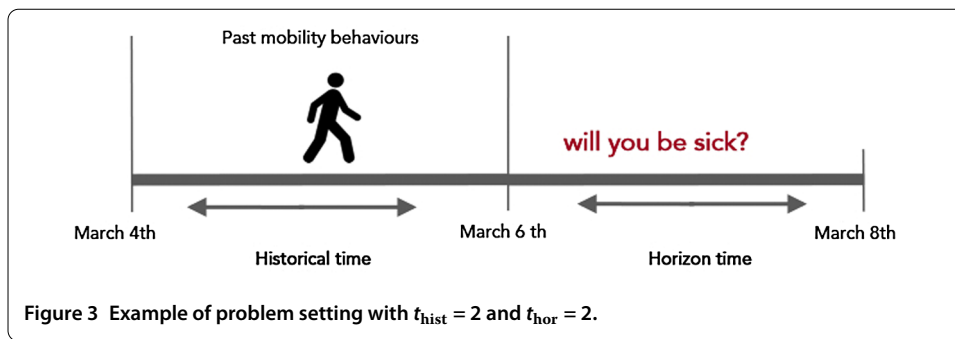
Past mobility behaviours

will you be sick?

March 4th

March 6 th

March 8th

Historical time

Horizon time

**Figure 3** Example of problem setting with $t_{\mathbf{hist}} = 2$ and $t_{\mathbf{hor}} = 2$.